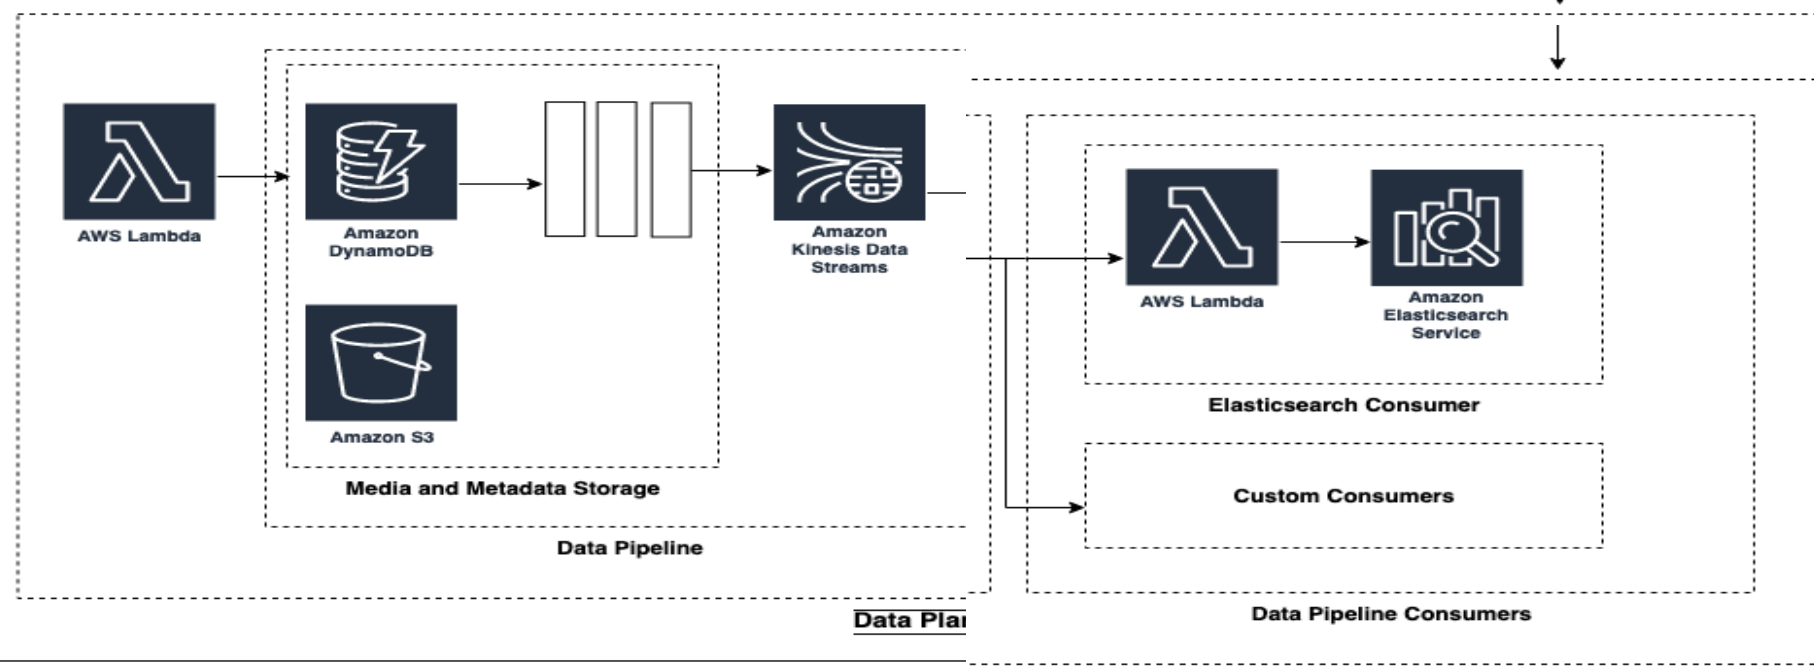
AWS Lambda

Amazon DynamoDB

Amazon S3

Media and Metadata Storage

Amazon Kinesis Data Streams

Data Pipeline

Data Pla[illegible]

AWS Lambda

Amazon Elasticsearch Service

Elasticsearch Consumer

Custom Consumers

Data Pipeline Consumers